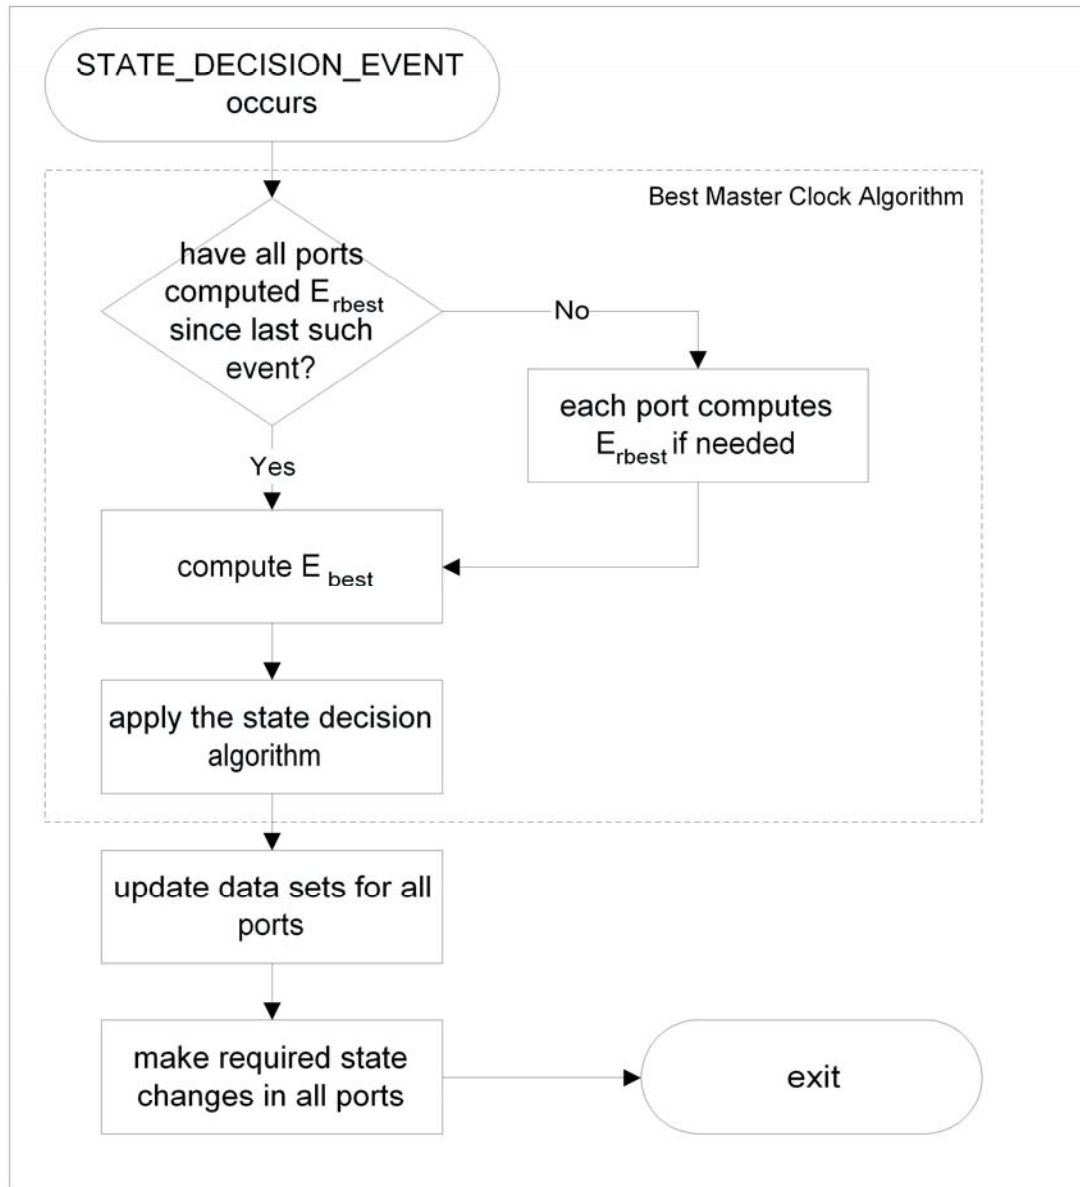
STATE_DECISION_EVENT occurs

Best Master Clock Algorithm

have all ports computed $E_{rbest}$ since last such event?

No

each port computes $E_{rbest}$ if needed

Yes

compute $E_{best}$

apply the state decision algorithm

update data sets for all ports

make required state changes in all ports

exit